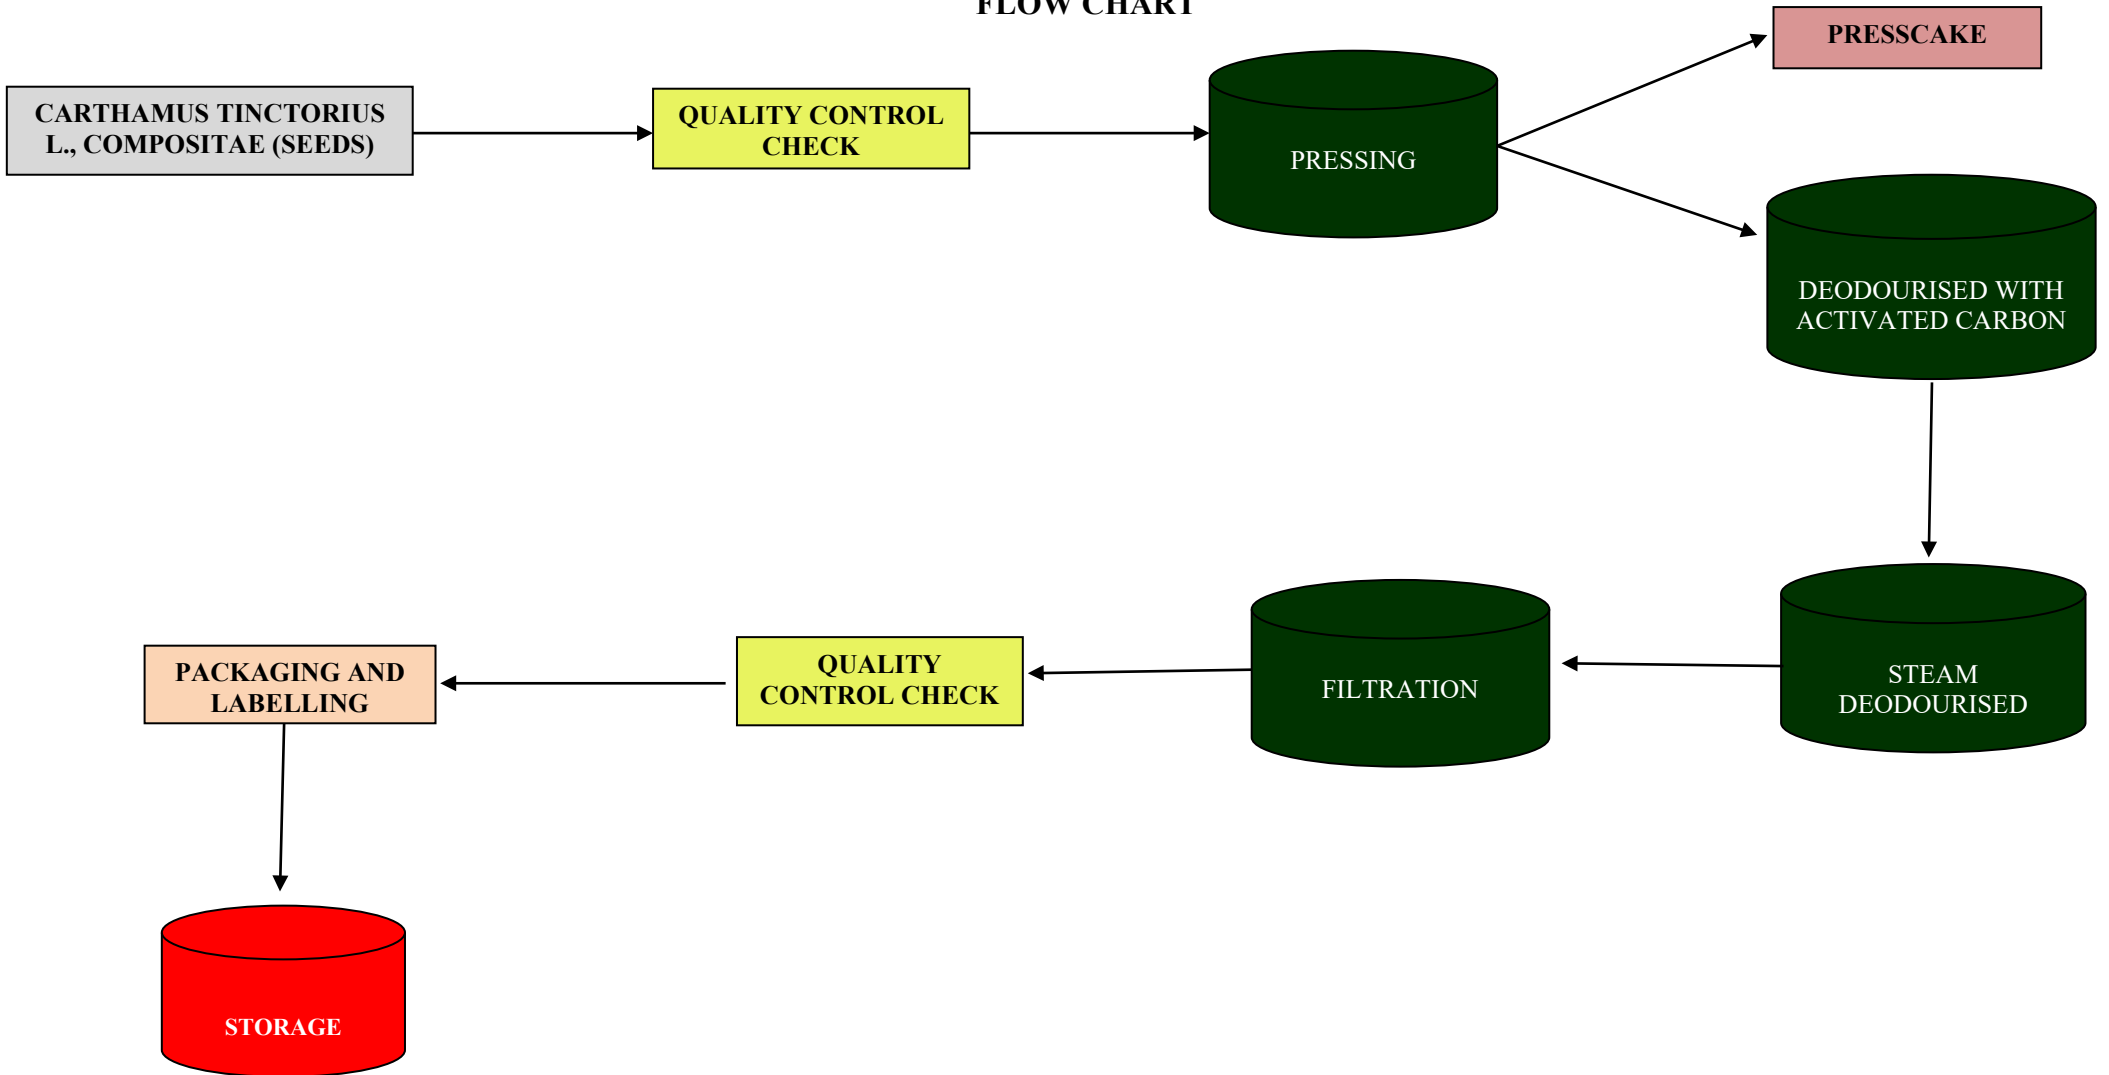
FLOW CHART

CARTHAMUS TINCTORIUS L., COMPOSITAE (SEEDS)

QUALITY CONTROL CHECK

PRESSING

PRESSCAKE

DEODOURISED WITH ACTIVATED CARBON

STEAM DEODOURISED

FILTRATION

QUALITY CONTROL CHECK

PACKAGING AND LABELLING

STORAGE